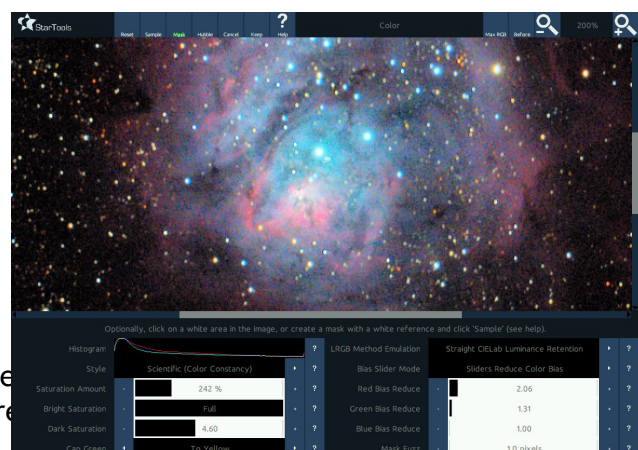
StarTools

Reset Sample Mask Hubble Cancel Keep ? Help

Color

Max RGB Before 200%

Optionally, click on a white area in the image, or create a mask with a white reference and click 'Sample' (see help).

| | | | | | | | | |
|---|---|---|---|---|---|---|---|---|
| Histogram | | | ? | LRGB Method Emulation | Straight CIELab Luminance Retention | | › | ? |
| Style | Scientific (Color Constancy) | › | ? | Bias Slider Mode | Sliders Reduce Color Bias | | › | ? |
| Saturation Amount | ‹ | 242 % | › | ? | Red Bias Reduce | ‹ | 2.06 | › | ? |
| Bright Saturation | ‹ | Full | › | ? | Green Bias Reduce | ‹ | 1.31 | › | ? |
| Dark Saturation | ‹ | 4.60 | › | ? | Blue Bias Reduce | ‹ | 1.00 | › | ? |
| Cap Green | ‹ | To Yellow | › | ? | Mask Fuzz | ‹ | 1.0 pixels | › | ? |

e
re